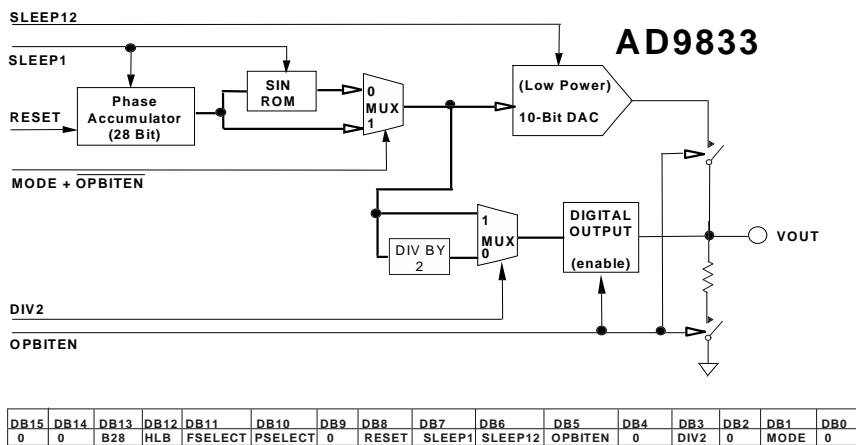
SLEEP12

AD9833

SLEEP1

SIN ROM

0 MUX 1

(Low Power)

10-Bit DAC

RESET

Phase Accumulator (28 Bit)

MODE + $\overline{\text{OPBITEN}}$

1 MUX 0

DIGITAL OUTPUT

(enable)

DIV BY 2

VOUT

DIV2

OPBITEN

| DB15 | DB14 | DB13 | DB12 | DB11 | DB10 | DB9 | DB8 | DB7 | DB6 | DB5 | DB4 | DB3 | DB2 | DB1 | DB0 |
|---|---|---|---|---|---|---|---|---|---|---|---|---|---|---|---|
| 0 | 0 | B28 | HLB | FSELECT | PSELECT | 0 | RESET | SLEEP1 | SLEEP12 | OPBITEN | 0 | DIV2 | 0 | MODE | 0 |